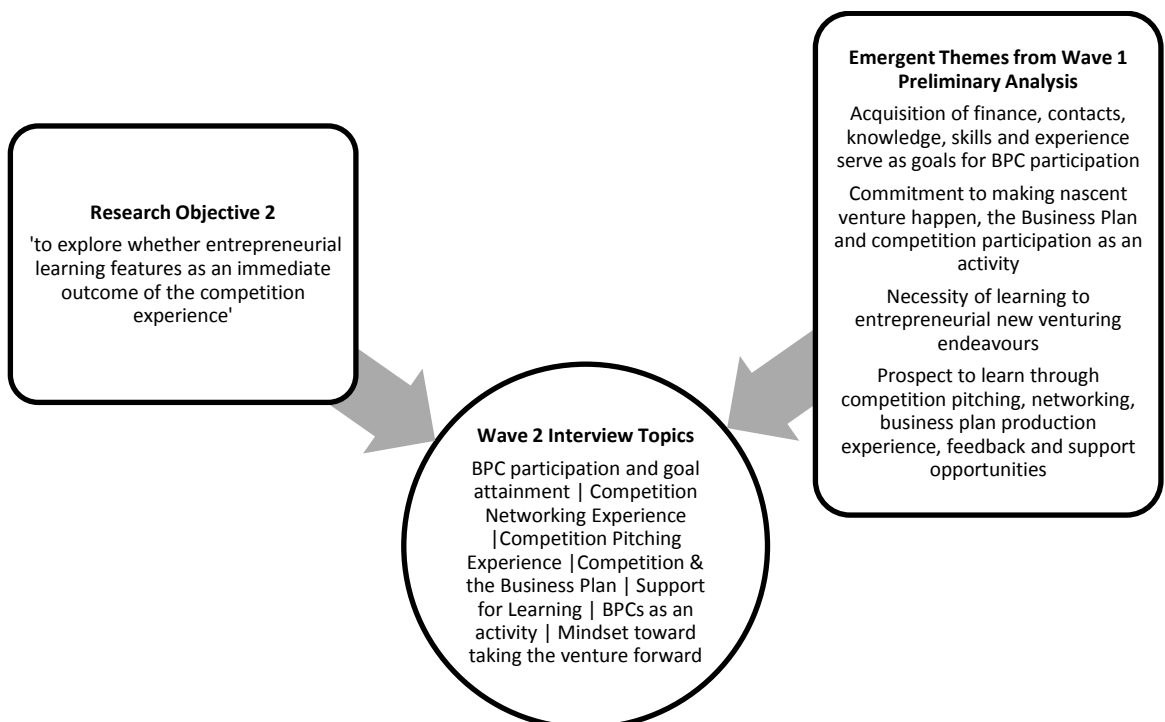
Research Objective 2

'to explore whether entrepreneurial learning features as an immediate outcome of the competition experience'

Wave 2 Interview Topics

BPC participation and goal attainment | Competition Networking Experience |Competition Pitching Experience |Competition & the Business Plan | Support for Learning | BPCs as an activity | Mindset toward taking the venture forward

Emergent Themes from Wave 1 Preliminary Analysis

Acquisition of finance, contacts, knowledge, skills and experience serve as goals for BPC participation

Commitment to making nascent venture happen, the Business Plan and competition participation as an activity

Necessity of learning to entrepreneurial new venturing endeavours

Prospect to learn through competition pitching, networking, business plan production experience, feedback and support opportunities